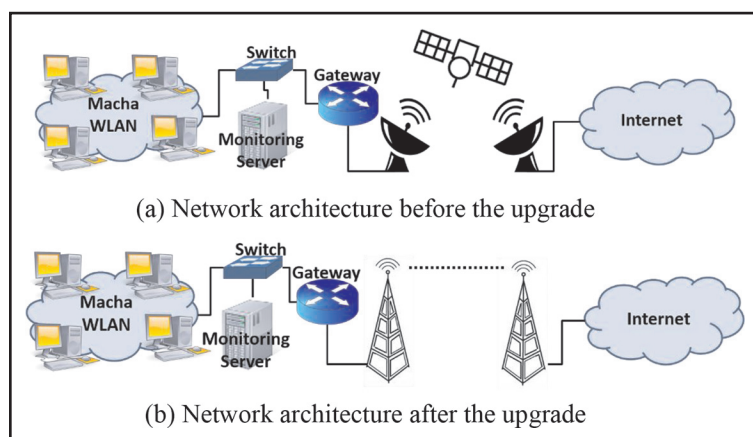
Switch

Gateway

Macha WLAN

Monitoring Server

Internet

(a) Network architecture before the upgrade

Switch

Gateway

Macha WLAN

Monitoring Server

Internet

(b) Network architecture after the upgrade